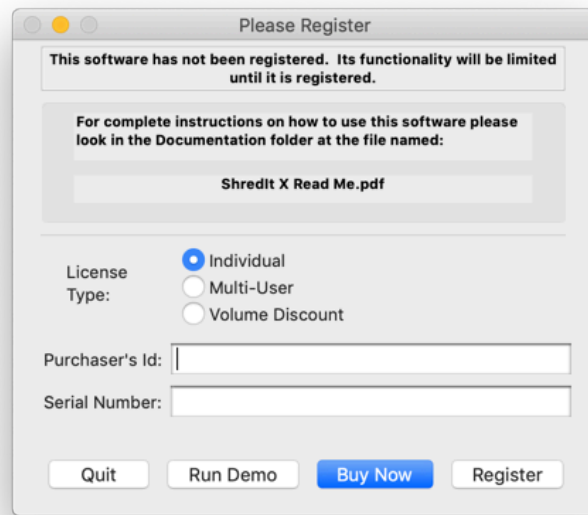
Please Register

This software has not been registered. Its functionality will be limited until it is registered.

For complete instructions on how to use this software please look in the Documentation folder at the file named:

ShredIt X Read Me.pdf

License Type:
Individual
Multi-User
Volume Discount

Purchaser's Id:

Serial Number:

Quit
Run Demo
Buy Now
Register